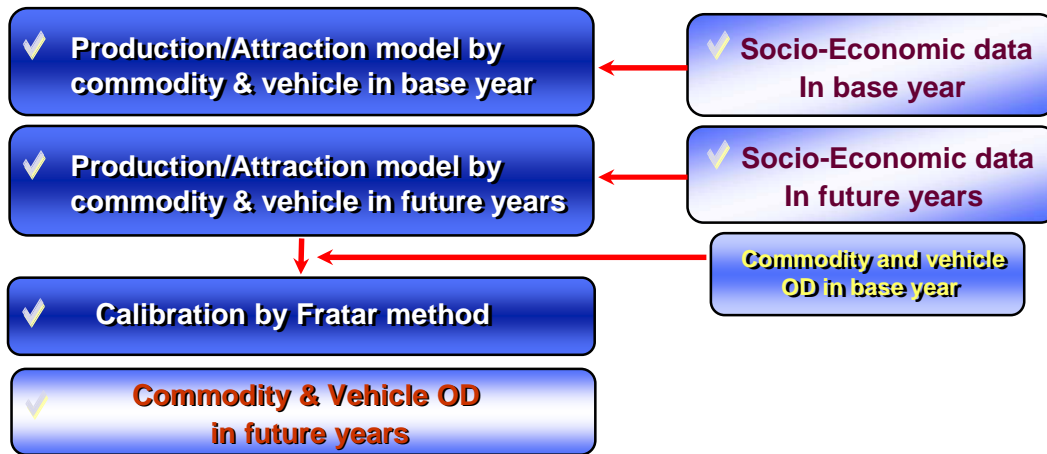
Production/Attraction model by commodity & vehicle in base year

Socio-Economic data In base year

Production/Attraction model by commodity & vehicle in future years

Socio-Economic data In future years

Commodity and vehicle OD in base year

Calibration by Fratar method

Commodity & Vehicle OD in future years